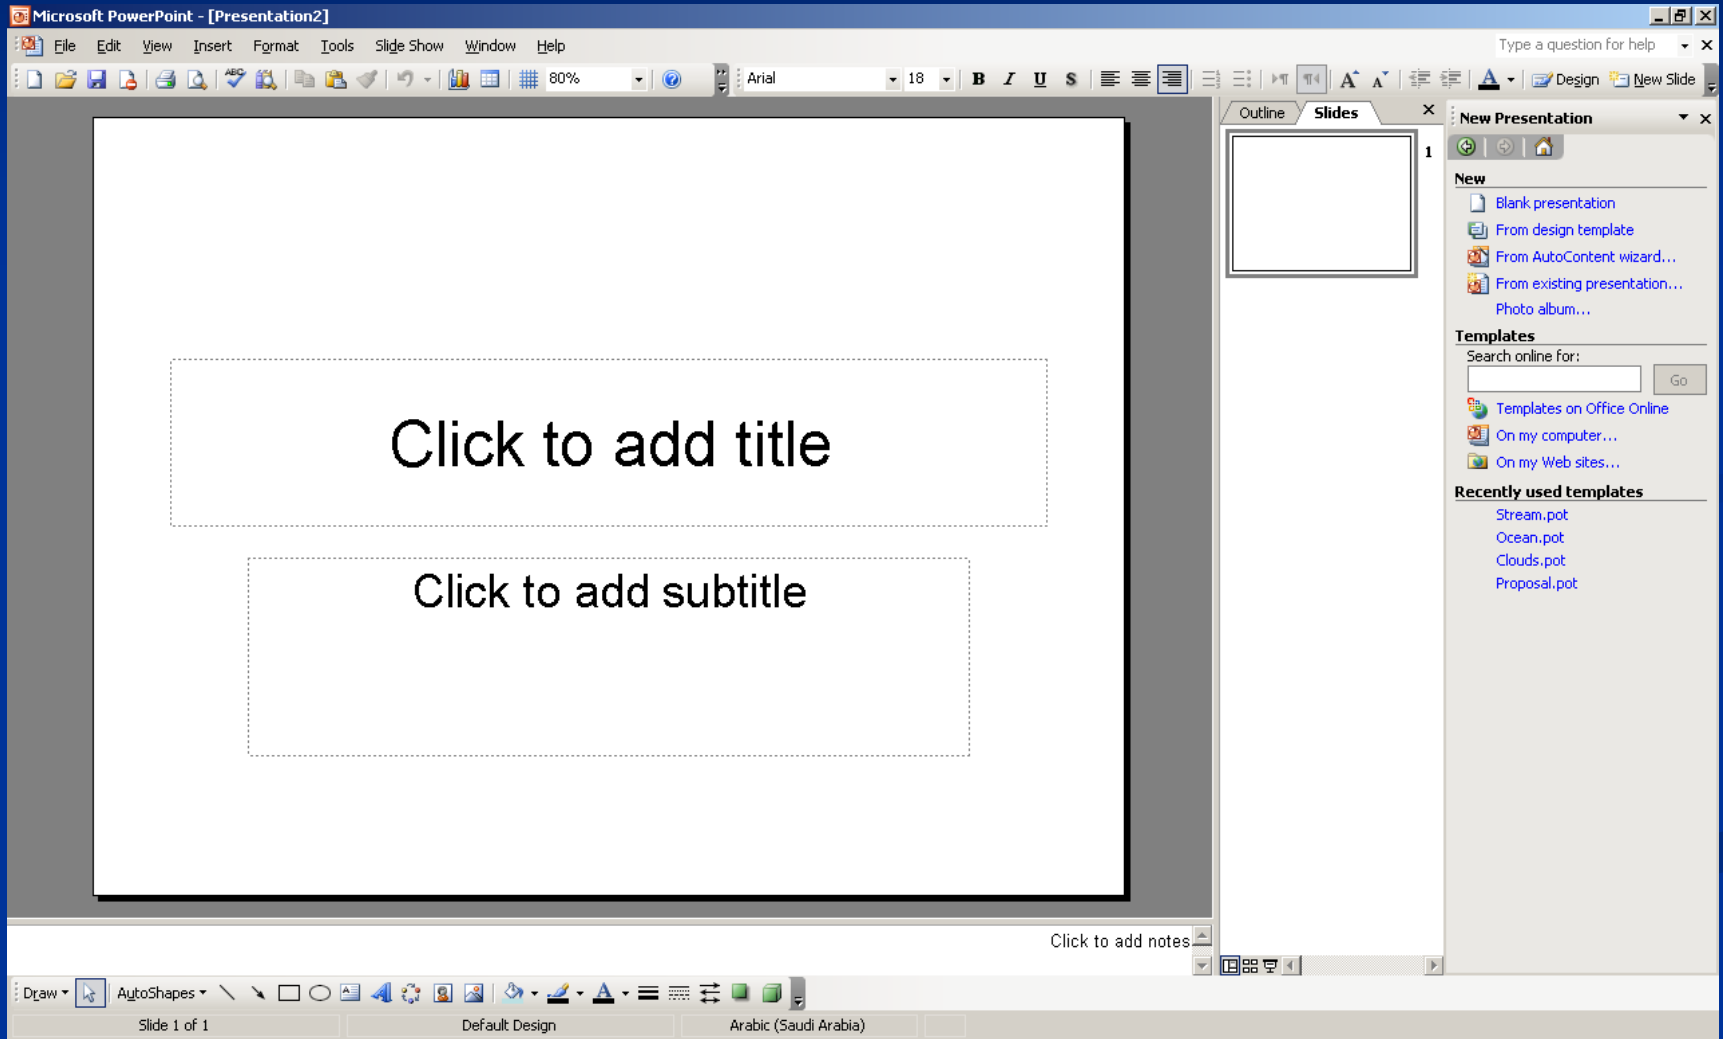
Microsoft PowerPoint - [Presentation2]

File Edit View Insert Format Tools Slide Show Window Help

Type a question for help

80%

Arial 18

Design New Slide

Outline Slides

1

New Presentation

New

Blank presentation

From design template

From AutoContent wizard...

From existing presentation...

Photo album...

Templates

Search online for:

Go

Templates on Office Online

On my computer...

On my Web sites...

Recently used templates

Stream.pot

Ocean.pot

Clouds.pot

Proposal.pot

Click to add title

Click to add subtitle

Click to add notes

Draw AutoShapes

Slide 1 of 1 Default Design Arabic (Saudi Arabia)